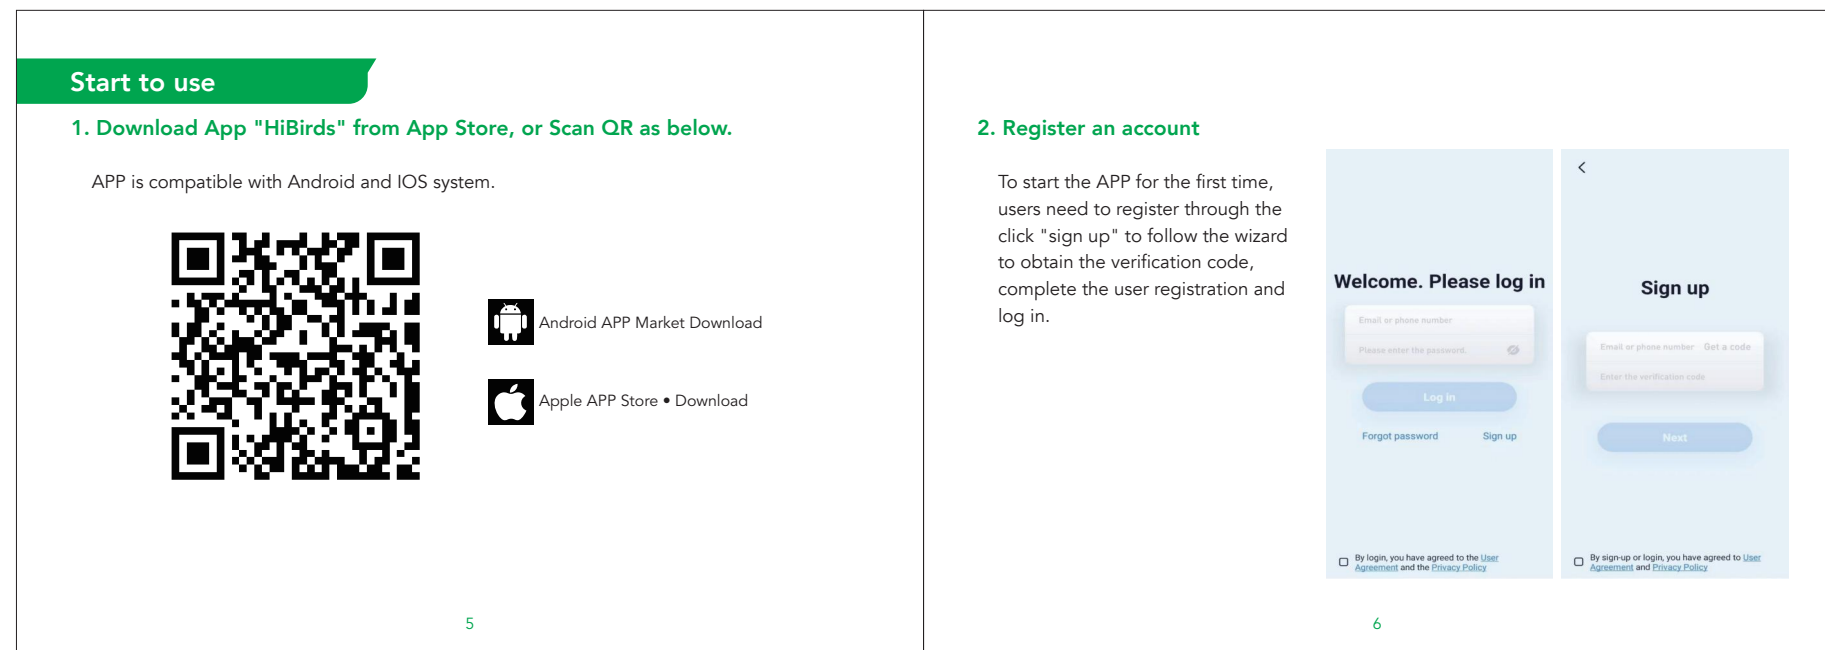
Start to use

1. Download App "HiBirds" from App Store, or Scan QR as below.

APP is compatible with Android and IOS system.

Android APP Market Download

Apple APP Store • Download

5

2. Register an account

To start the APP for the first time, users need to register through the click "sign up" to follow the wizard to obtain the verification code, complete the user registration and log in.

Welcome. Please log in

Email or phone number

Please enter the password

Log in

Forgot password

Sign up

By login, you have agreed to the User Agreement and the Privacy Policy

<

Sign up

Email or phone number

Get a code

Enter the verification code

Next

By sign-up or login, you have agreed to User Agreement and Privacy Policy

6